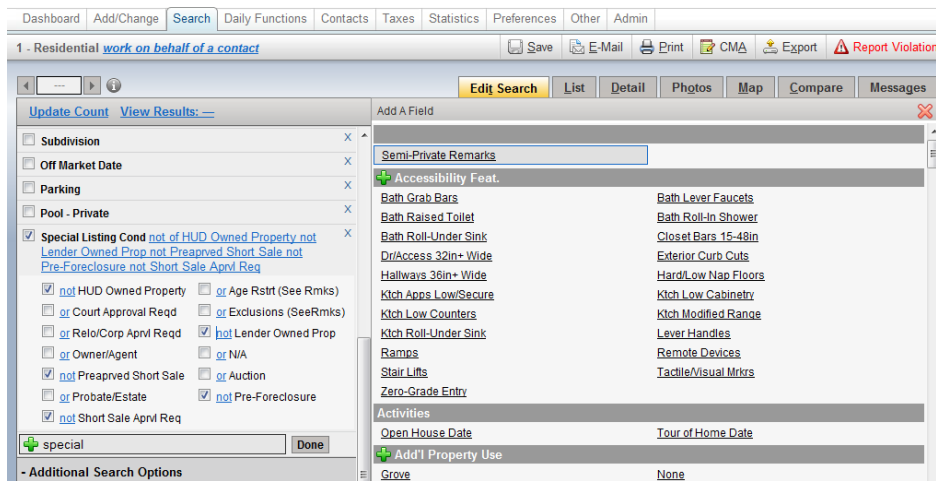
Dashboard Add/Change Search Daily Functions Contacts Taxes Statistics Preferences Other Admin

1 - Residential work on behalf of a contact

Save E-Mail Print CMA Export Report Violation

--- i

Edit Search List Detail Photos Map Compare Messages

Update Count View Results: —

Add A Field

Subdivision X
Off Market Date X
Parking X
Pool - Private X
Special Listing Cond not of HUD Owned Property not Lender Owned Prop not Preaprved Short Sale not Pre-Foreclosure not Short Sale Aprvl Req X

not HUD Owned Property
or Age Rstrt (See Rmks)
or Court Approval Reqd
or Exclusions (SeeRmks)
or Relo/Corp Aprvl Reqd
not Lender Owned Prop
or Owner/Agent
or N/A
not Preaprved Short Sale
or Auction
or Probate/Estate
not Pre-Foreclosure
not Short Sale Aprvl Req

special Done

- Additional Search Options

Semi-Private Remarks

Accessibility Feat.

| | |
|---|---|
| Bath Grab Bars | Bath Lever Faucets |
| Bath Raised Toilet | Bath Roll-In Shower |
| Bath Roll-Under Sink | Closet Bars 15-48in |
| Dr/Access 32in+ Wide | Exterior Curb Cuts |
| Hallways 36in+ Wide | Hard/Low Nap Floors |
| Ktch Apps Low/Secure | Ktch Low Cabinetry |
| Ktch Low Counters | Ktch Modified Range |
| Ktch Roll-Under Sink | Lever Handles |
| Ramps | Remote Devices |
| Stair Lifts | Tactile/Visual Mrkrs |
| Zero-Grade Entry | |

Activities

Open House Date Tour of Home Date

Add'l Property Use

Grove None